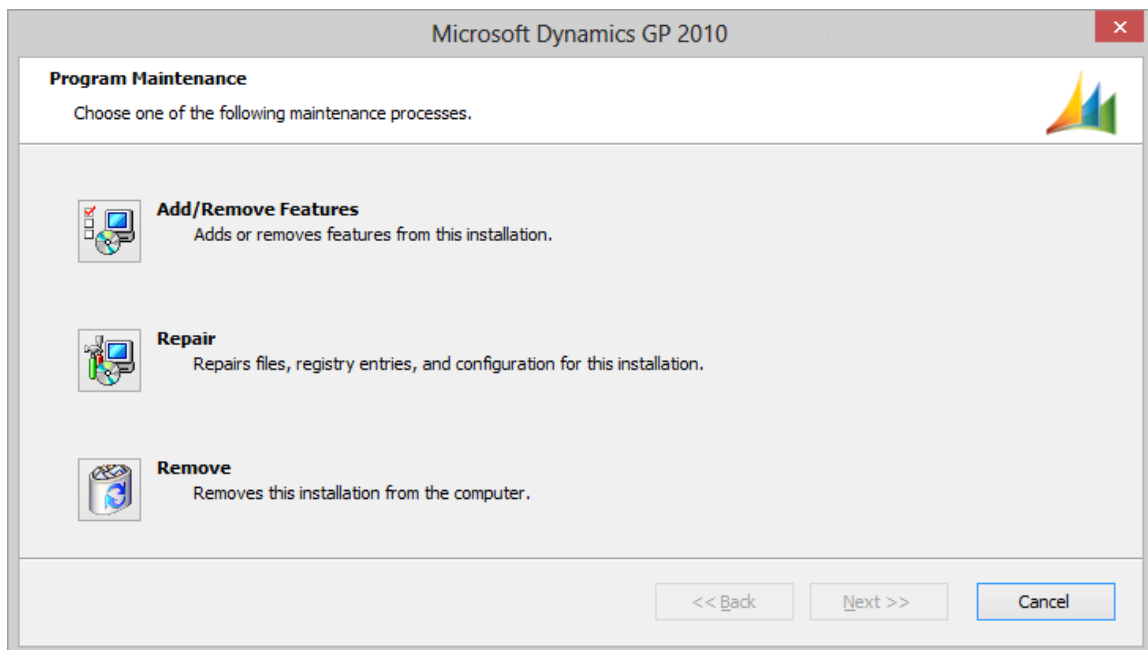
Microsoft Dynamics GP 2010

Program Maintenance

Choose one of the following maintenance processes.

Add/Remove Features
Adds or removes features from this installation.

Repair
Repairs files, registry entries, and configuration for this installation.

Remove
Removes this installation from the computer.

<< Back
Next >>
Cancel